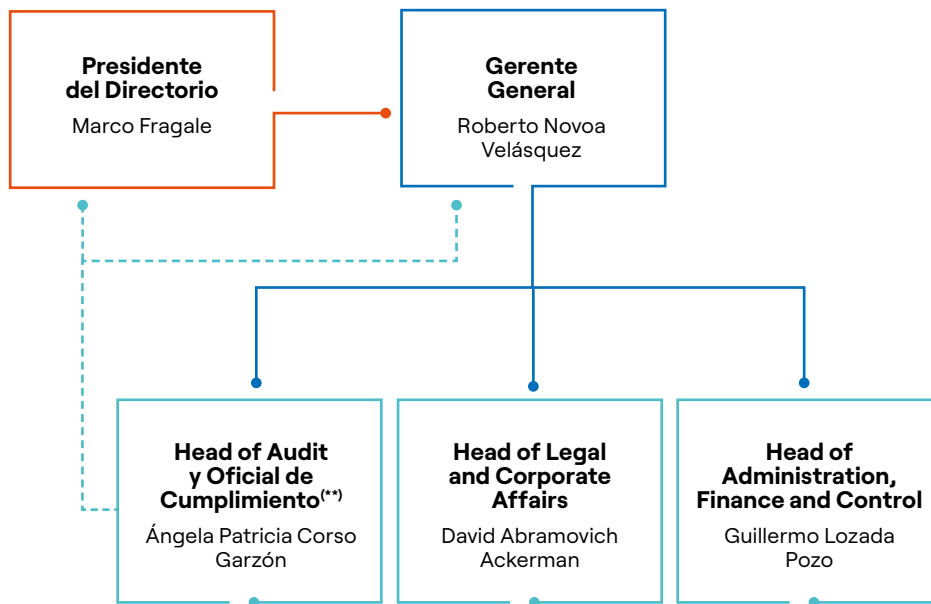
**Presidente del Directorio**
Marco Fragale

**Gerente General**
Roberto Novoa Velásquez

**Head of Audit y Oficial de Cumplimiento$^{(**)}$**
Ángela Patricia Corso Garzón

**Head of Legal and Corporate Affairs**
David Abramovich Ackerman

**Head of Administration, Finance and Control**
Guillermo Lozada Pozo